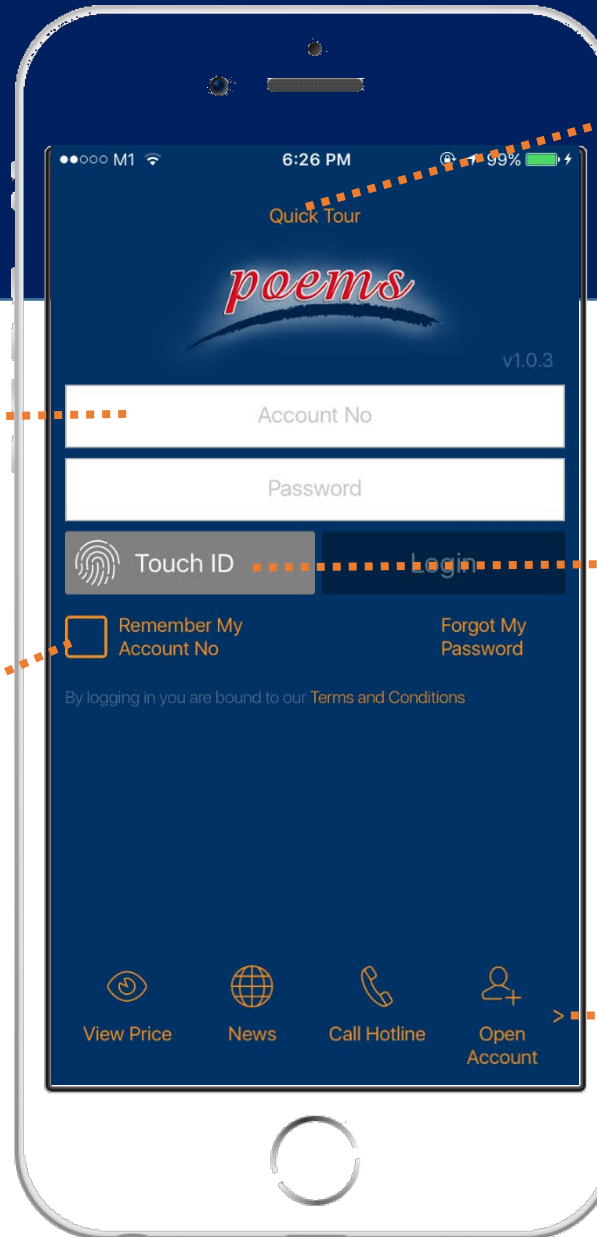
●●○○○ M1 6:26 PM 99%

Quick Tour

poems

v1.0.3

Account No

Password

Touch ID

Login

Remember My Account No

Forgot My Password

By logging in you are bound to our Terms and Conditions

View Price

News

Call Hotline

Open Account

>